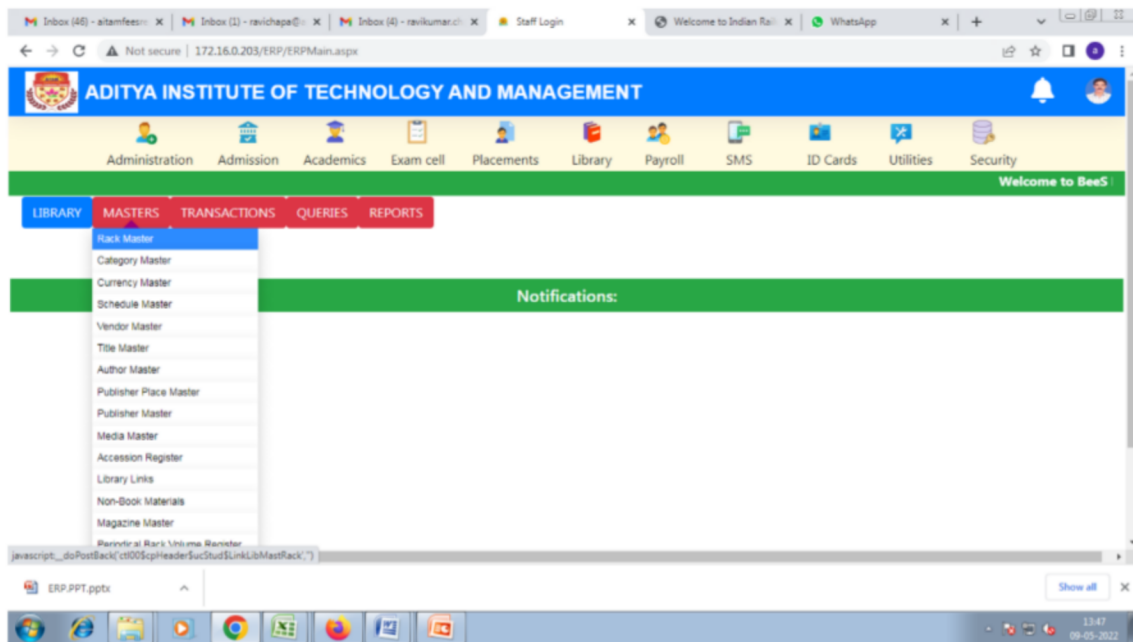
Inbox (46) - aitamfeesm × Inbox (1) - ravichapa@ × Inbox (4) - ravikumar.ch × Staff Login × Welcome to Indian Rail × WhatsApp × +

Not secure | 172.16.0.203/ERP/ERPMain.aspx

ADITYA INSTITUTE OF TECHNOLOGY AND MANAGEMENT

Administration Admission Academics Exam cell Placements Library Payroll SMS ID Cards Utilities Security

Welcome to BeeS

LIBRARY MASTERS TRANSACTIONS QUERIES REPORTS

Rack Master
Category Master
Currency Master
Schedule Master
Vendor Master
Title Master
Author Master
Publisher Place Master
Publisher Master
Media Master
Accession Register
Library Links
Non-Book Materials
Magazine Master
Periodical Back Volume Register

Notifications:

javascript:__doPostBack('ctl00$cpHeader$ucStud$LinkLibMastRack','')

ERP.PPT.pptx

Show all

13:47
09-05-2022